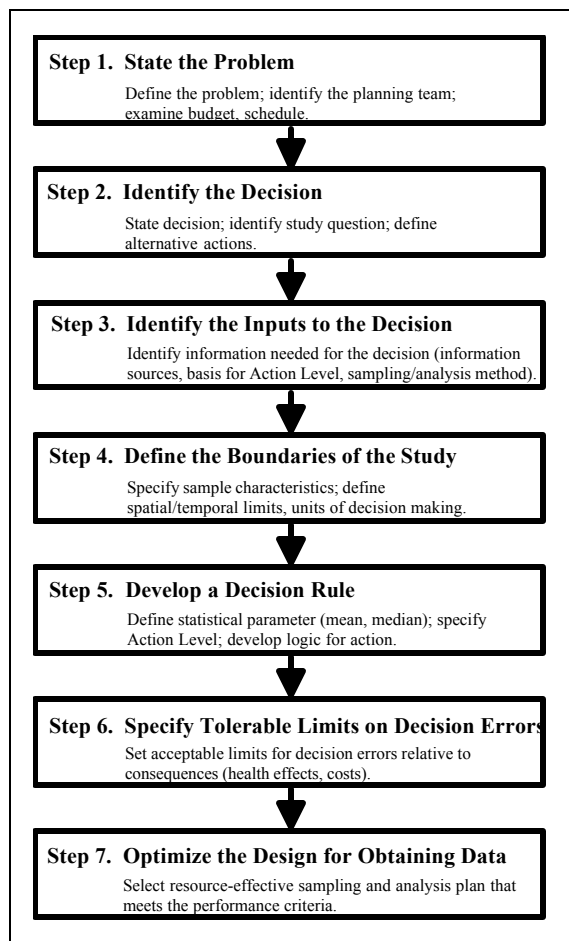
Step 1. State the Problem

Define the problem; identify the planning team; examine budget, schedule.

Step 2. Identify the Decision

State decision; identify study question; define alternative actions.

Step 3. Identify the Inputs to the Decision

Identify information needed for the decision (information sources, basis for Action Level, sampling/analysis method).

Step 4. Define the Boundaries of the Study

Specify sample characteristics; define spatial/temporal limits, units of decision making.

Step 5. Develop a Decision Rule

Define statistical parameter (mean, median); specify Action Level; develop logic for action.

Step 6. Specify Tolerable Limits on Decision Errors

Set acceptable limits for decision errors relative to consequences (health effects, costs).

Step 7. Optimize the Design for Obtaining Data

Select resource-effective sampling and analysis plan that meets the performance criteria.